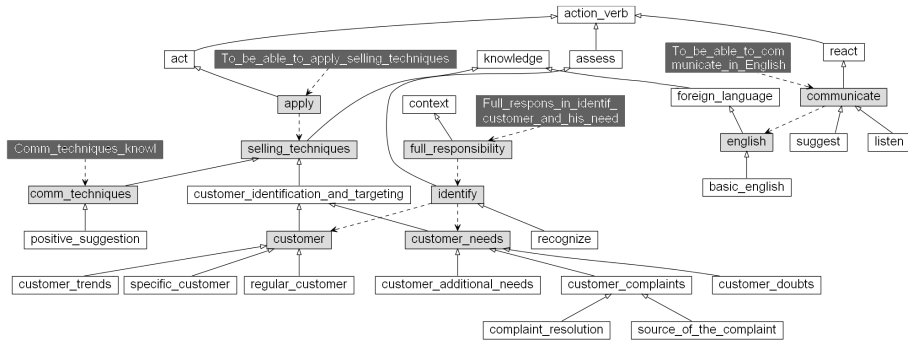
action_verb

act

To_be_able_to_apply_selling_techniques

knowledge

assess

To_be_able_to_communicate_in_English

react

apply

context

Full_respons_in_identif_customer_and_his_need

foreign_language

communicate

Comm_techniques_knowl

selling_techniques

full_responsibility

english

suggest

listen

comm_techniques

customer_identification_and_targeting

identify

basic_english

positive_suggestion

customer

customer_needs

recognize

customer_trends

specific_customer

regular_customer

customer_additional_needs

customer_complaints

customer_doubts

complaint_resolution

source_of_the_complaint